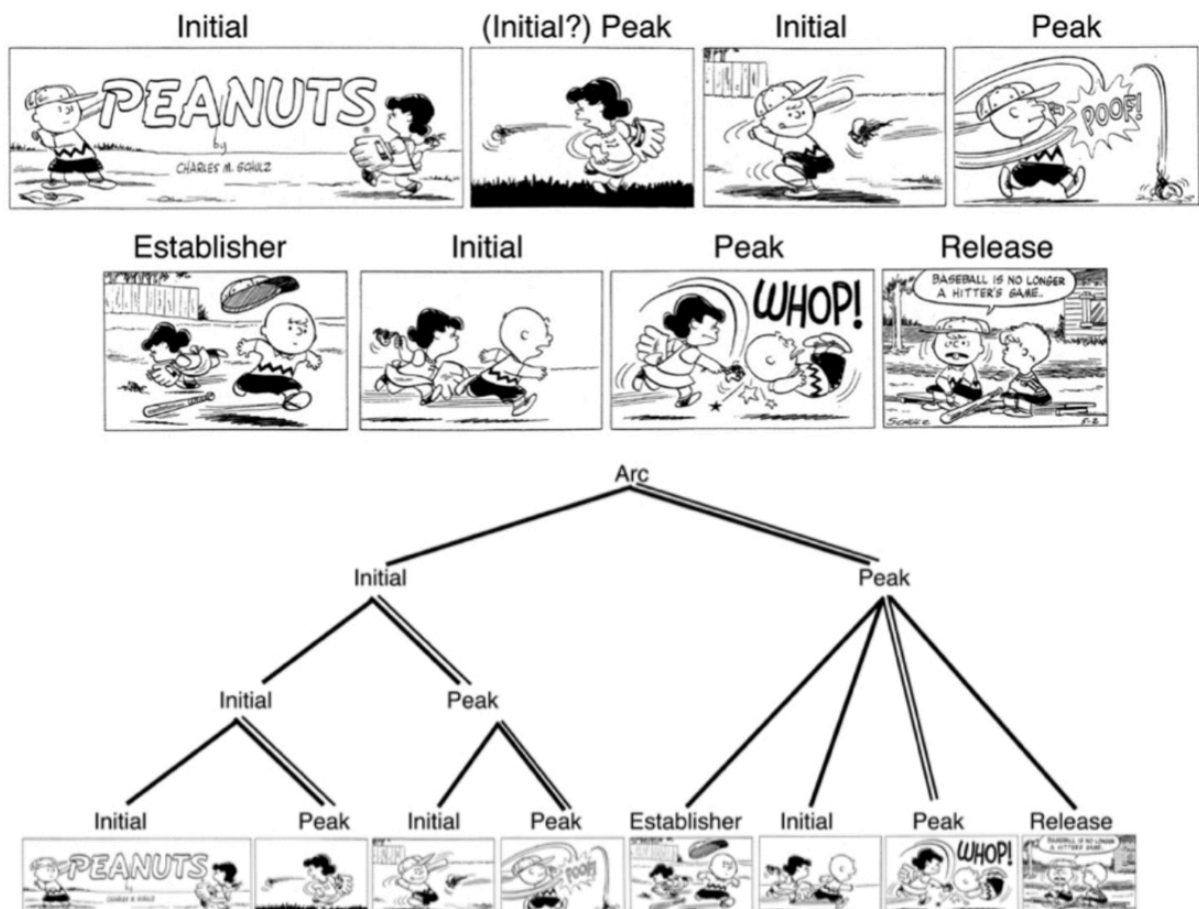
Initial (Initial?) Peak Initial Peak

PEANUTS
by
CHARLES M. SCHULZ

POOF!

Establisher Initial Peak Release

WHOP!

BASEBALL IS NO LONGER A HITTER'S GAME.

SCHULZ

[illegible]

Arc

Initial Peak

Initial Peak

Initial Peak Initial Peak Establisher Initial Peak Release

PEANUTS

POOF

WHOP!